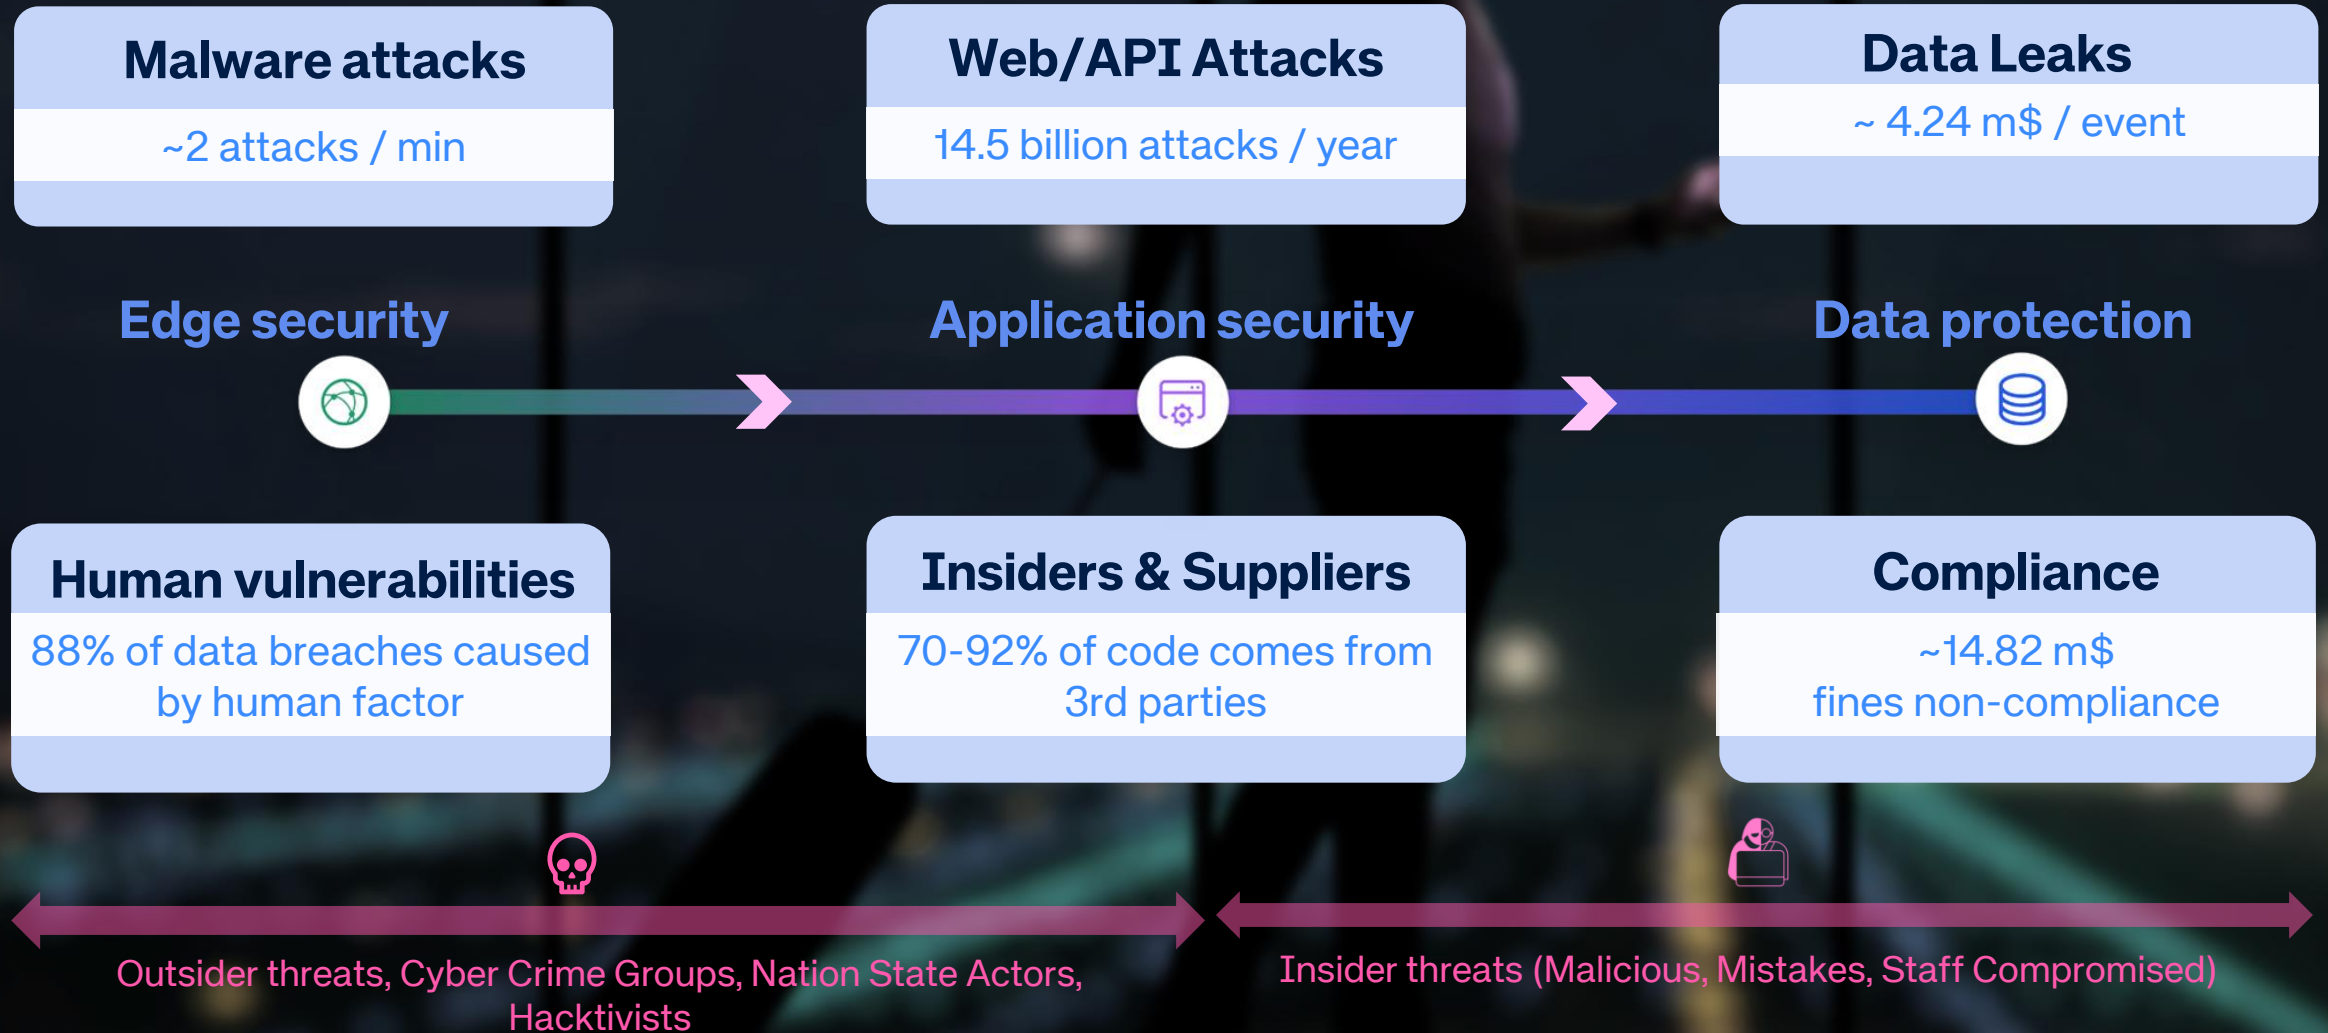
Malware attacks
~2 attacks / min

Web/API Attacks
14.5 billion attacks / year

Data Leaks
~ 4.24 m$ / event

Edge security

Application security

Data protection

Human vulnerabilities
88% of data breaches caused by human factor

Insiders & Suppliers
70-92% of code comes from 3rd parties

Compliance
~14.82 m$
fines non-compliance

Outsider threats, Cyber Crime Groups, Nation State Actors, Hacktivists

Insider threats (Malicious, Mistakes, Staff Compromised)